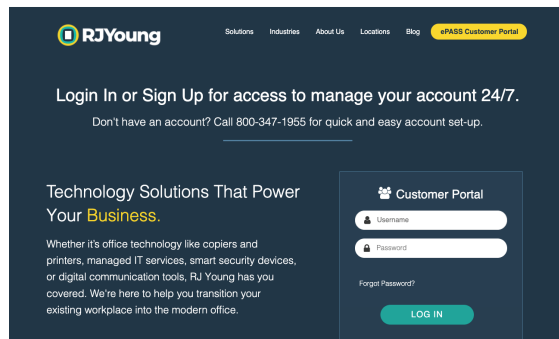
RJYoung

Solutions Industries About Us Locations Blog ePASS Customer Portal

Login In or Sign Up for access to manage your account 24/7.

Don't have an account? Call 800-347-1955 for quick and easy account set-up.

Technology Solutions That Power Your Business.

Whether it's office technology like copiers and printers, managed IT services, smart security devices, or digital communication tools, RJ Young has you covered. We're here to help you transition your existing workplace into the modern office.

Customer Portal

Username

Password

Forgot Password?

LOG IN